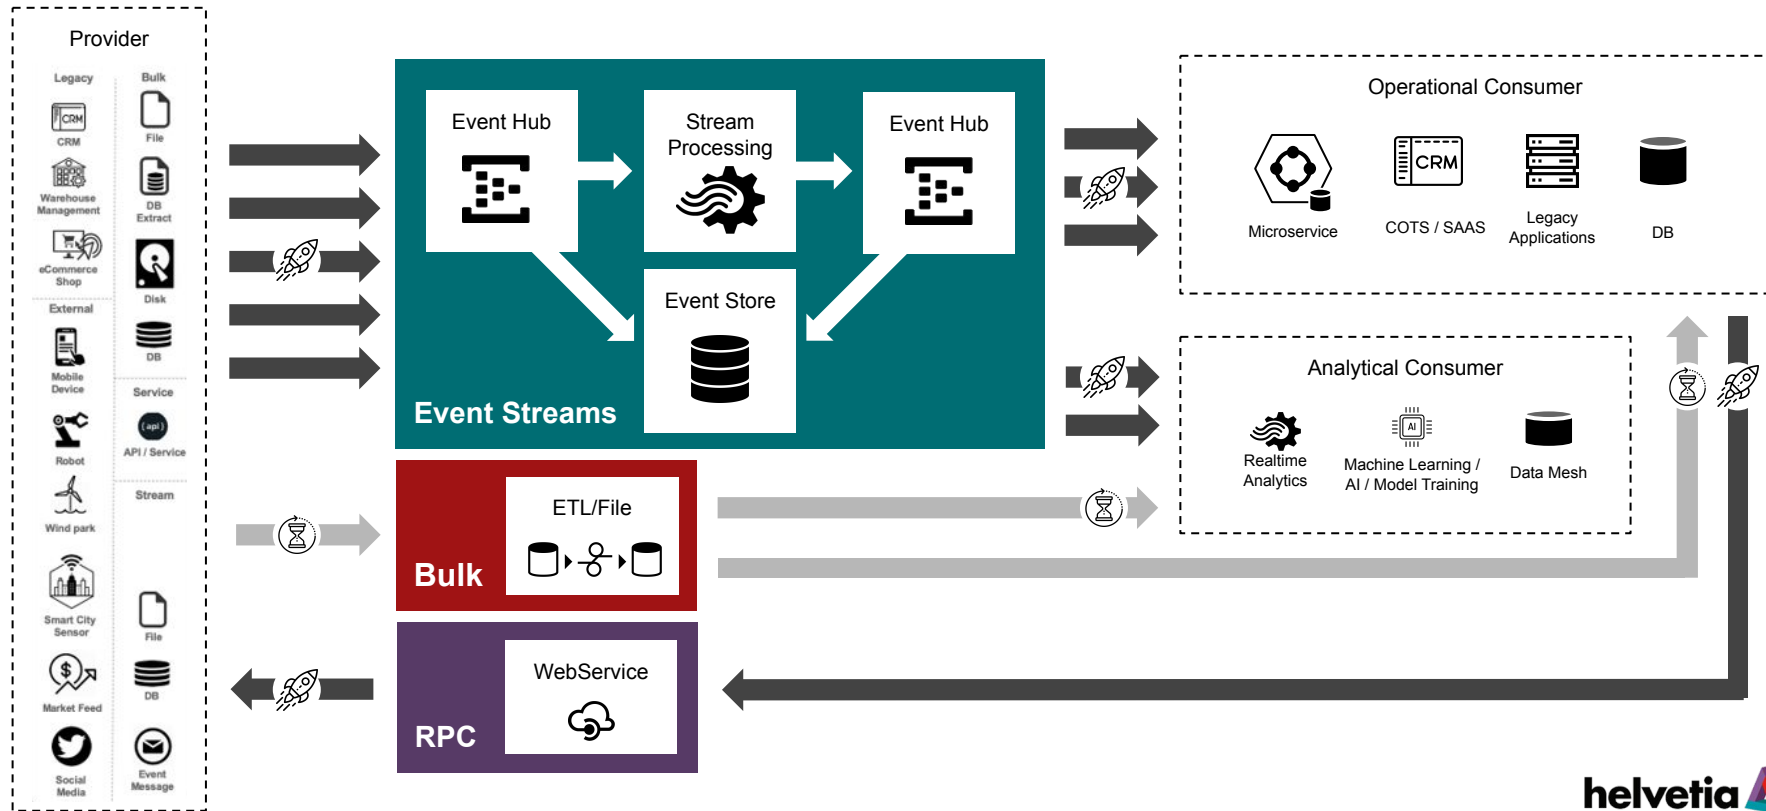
Provider

Legacy

CRM

CRM

Warehouse Management

eCommerce Shop

External

Mobile Device

Robot

Wind park

Smart City Sensor

Market Feed

Social Media

Bulk

File

DB Extract

Disk

DB

Service

(api)

API / Service

Stream

File

DB

Event Message

Event Hub

Stream Processing

Event Hub

Event Store

Event Streams

ETL/File

Bulk

WebService

RPC

Operational Consumer

Microservice

CRM

COTS / SAAS

Legacy Applications

DB

Analytical Consumer

Realtime Analytics

AI

Machine Learning / AI / Model Training

Data Mesh

helvetia